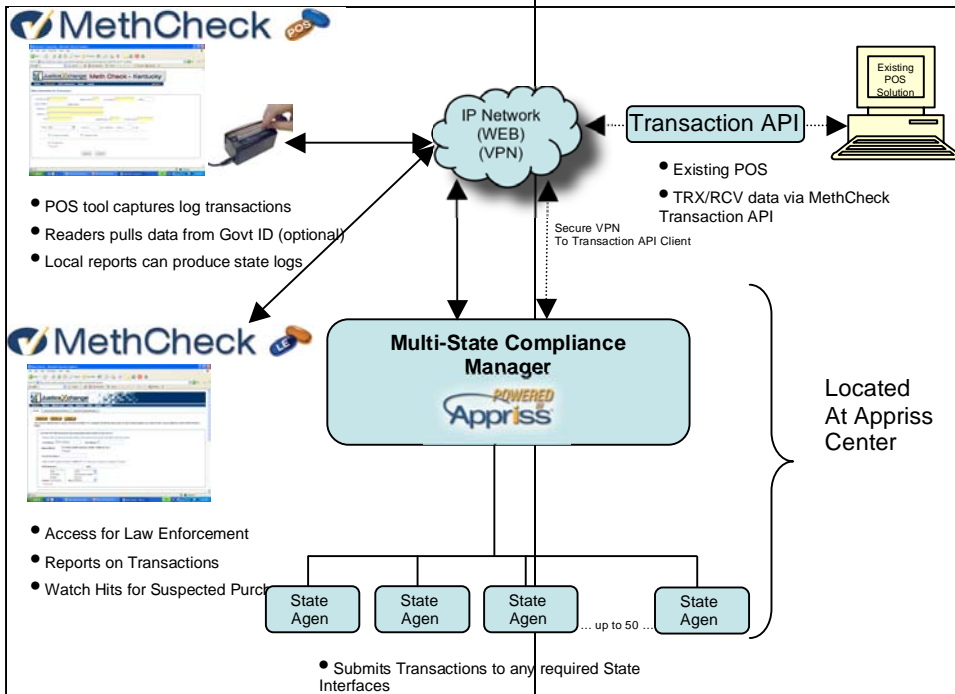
MethCheck POS

JusticeXchange Meth Check – Kentucky

• POS tool captures log transactions
• Readers pulls data from Govt ID (optional)
• Local reports can produce state logs

IP Network
(WEB)
(VPN)

Transaction API

Existing POS Solution

• Existing POS
• TRX/RCV data via MethCheck Transaction API

Secure VPN
To Transaction API Client

MethCheck LE

JusticeXchange

• Access for Law Enforcement
• Reports on Transactions
• Watch Hits for Suspected Purch

Multi-State Compliance Manager

POWERED Appriss

Located At Appriss Center

State Agen
State Agen
State Agen
… up to 50 …
State Agen

• Submits Transactions to any required State Interfaces